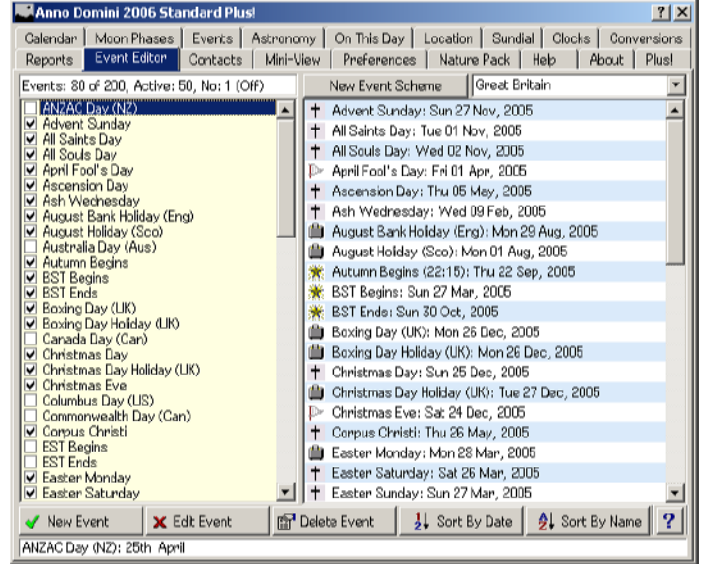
Anno Domini 2006 Standard Plus!

? X

Calendar | Moon Phases | Events | Astronomy | On This Day | Location | Sundial | Clocks | Conversions

Reports | Event Editor | Contacts | Mini-View | Preferences | Nature Pack | Help | About | Plus!

Events: 80 of 200, Active: 50, No: 1 (Off)

New Event Scheme

Great Britain

ANZAC Day (NZ)
Advent Sunday
All Saints Day
All Souls Day
April Fool's Day
Ascension Day
Ash Wednesday
August Bank Holiday (Eng)
August Holiday (Sco)
Australia Day (Aus)
Autumn Begins
BST Begins
BST Ends
Boxing Day (UK)
Boxing Day Holiday (UK)
Canada Day (Can)
Christmas Day
Christmas Day Holiday (UK)
Christmas Eve
Columbus Day (US)
Commonwealth Day (Can)
Corpus Christi
EST Begins
EST Ends
Easter Monday
Easter Saturday

Advent Sunday: Sun 27 Nov, 2005
All Saints Day: Tue 01 Nov, 2005
All Souls Day: Wed 02 Nov, 2005
April Fool's Day: Fri 01 Apr, 2005
Ascension Day: Thu 05 May, 2005
Ash Wednesday: Wed 09 Feb, 2005
August Bank Holiday (Eng): Mon 29 Aug, 2005
August Holiday (Sco): Mon 01 Aug, 2005
Autumn Begins (22:15): Thu 22 Sep, 2005
BST Begins: Sun 27 Mar, 2005
BST Ends: Sun 30 Oct, 2005
Boxing Day (UK): Mon 26 Dec, 2005
Boxing Day Holiday (UK): Mon 26 Dec, 2005
Christmas Day: Sun 25 Dec, 2005
Christmas Day Holiday (UK): Tue 27 Dec, 2005
Christmas Eve: Sat 24 Dec, 2005
Corpus Christi: Thu 26 May, 2005
Easter Monday: Mon 28 Mar, 2005
Easter Saturday: Sat 26 Mar, 2005
Easter Sunday: Sun 27 Mar, 2005

New Event | Edit Event | Delete Event | Sort By Date | Sort By Name | ?

ANZAC Day (NZ): 25th April